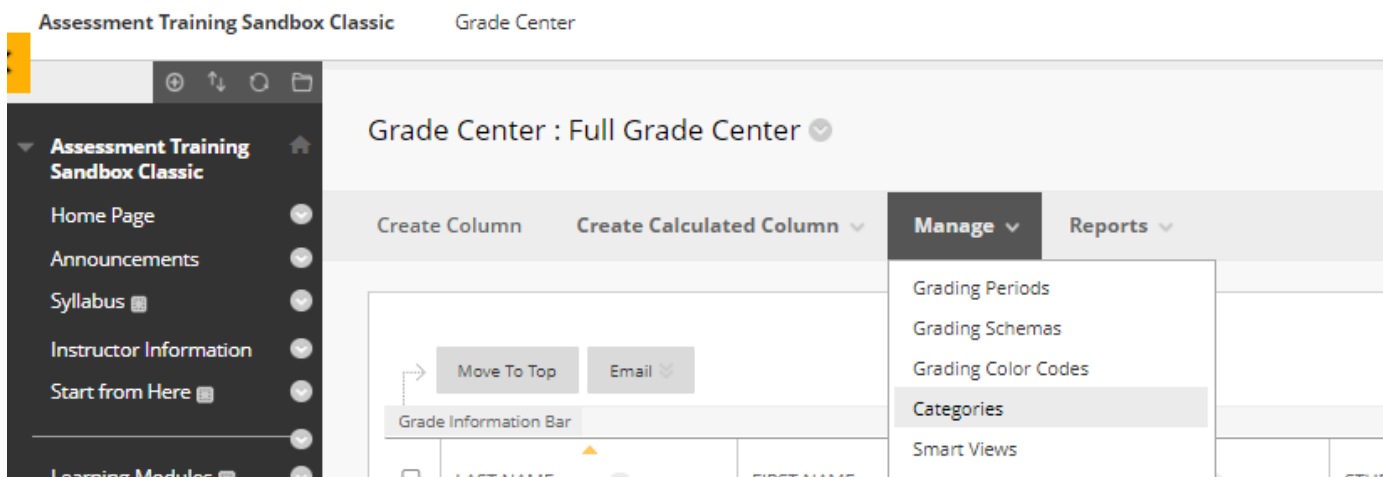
Assessment Training Sandbox Classic Grade Center

Assessment Training Sandbox Classic

Home Page

Announcements

Syllabus

Instructor Information

Start from Here

Learning Modules

Grade Center : Full Grade Center

Create Column Create Calculated Column Manage Reports

Grading Periods

Grading Schemas

Grading Color Codes

Categories

Smart Views

Move To Top Email

Grade Information Bar

LAST NAME FIRST NAME